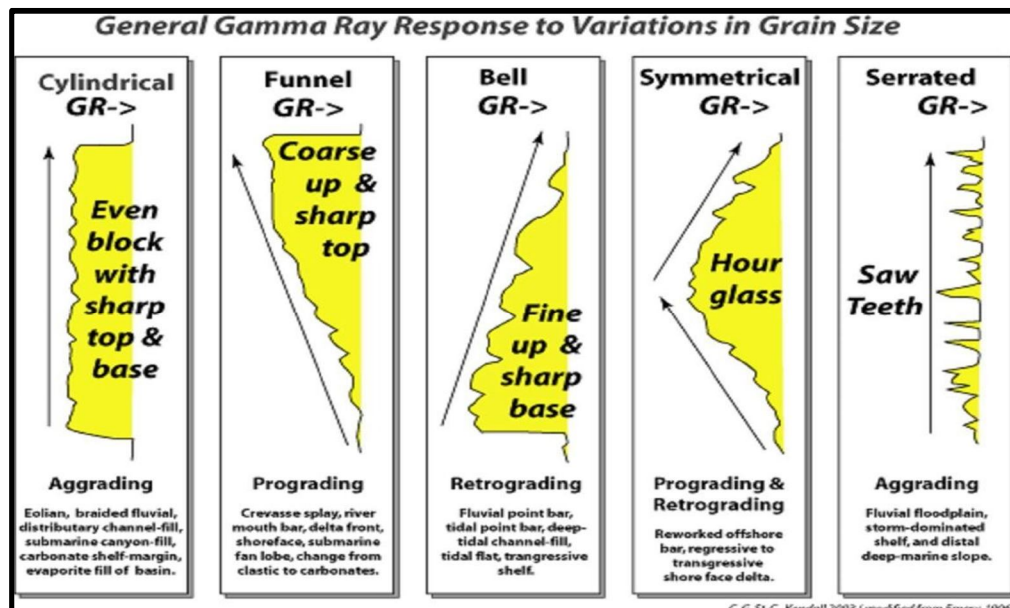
General Gamma Ray Response to Variations in Grain Size

Cylindrical
GR->

Even block with sharp top & base

Aggrading

Eolian, braided fluvial, distributary channel-fill, submarine canyon-fill, carbonate shelf-margin, evaporite fill of basin.

Funnel
GR->

Coarse up & sharp top

Prograding

Crevasse splay, river mouth bar, delta front, shoreface, submarine fan lobe, change from clastic to carbonates.

Bell
GR->

Fine up & sharp base

Retrograding

Fluvial point bar, tidal point bar, deep-tidal channel-fill, tidal flat, trangressive shelf.

Symmetrical
GR->

Hour glass

Prograding & Retrograding

Reworked offshore bar, regressive to transgressive shore face delta.

Serrated
GR->

Saw Teeth

Aggrading

Fluvial floodplain, storm-dominated shelf, and distal deep-marine slope.

C. G. St. C. Kendall 2003 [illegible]